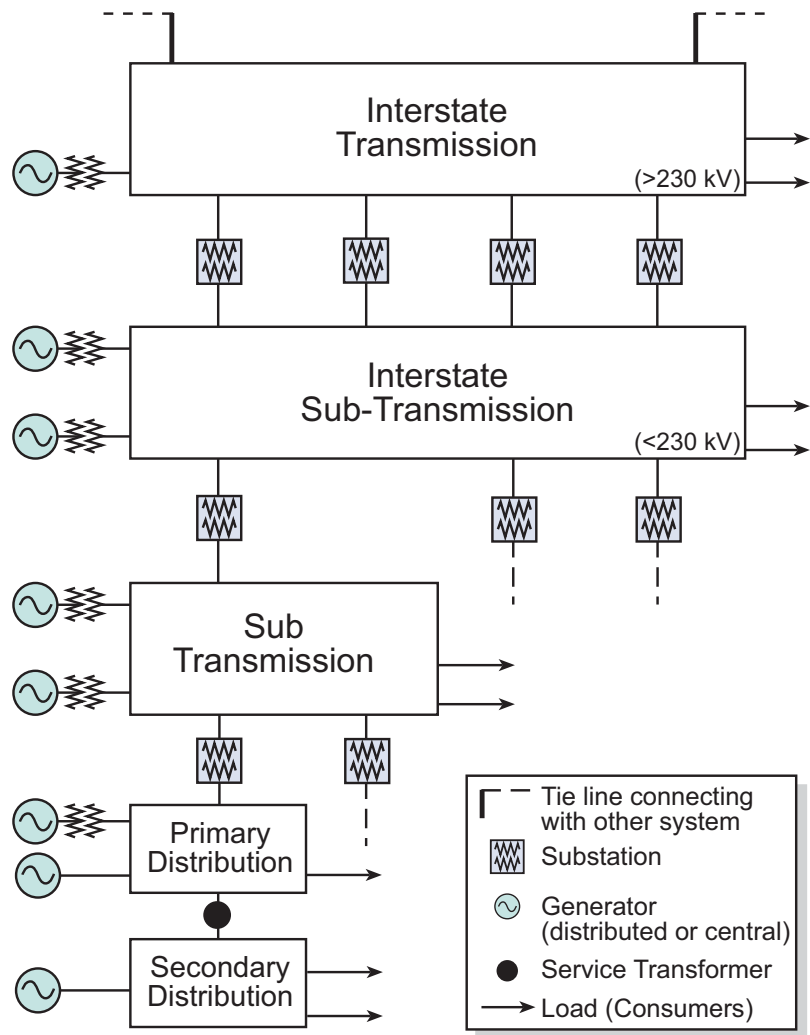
Interstate Transmission
(>230 kV)

Interstate Sub-Transmission
(<230 kV)

Sub Transmission

Primary Distribution

Secondary Distribution

Tie line connecting with other system
Substation
Generator (distributed or central)
Service Transformer
Load (Consumers)